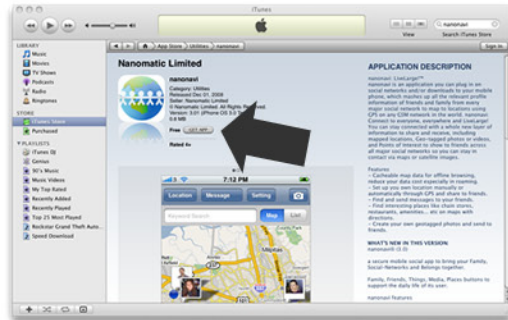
iTunes

nanonavi

View

Search iTunes Store

LIBRARY

Music

Movies

TV Shows

Podcasts

Radio

Ringtones

STORE

iTunes Store

Purchased

PLAYLISTS

iTunes DJ

Genius

90's Music

Music Videos

My Top Rated

Recently Added

Recently Played

Top 25 Most Played

Rockstar Grand Theft Auto...

Speed Download

App Store

Utilities

nanonavi

Sign In

Nanomatic Limited

nanonavi

Category: Utilities

Released Dec 01, 2008

Seller: Nanomatic Limited

© Nanomatic Limited. All Rights Reserved.

Version: 3.01 (iPhone OS 3.0 T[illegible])

0.6 MB

Free

GET APP

Rated 4+

7:12 PM

Location

Message

Setting

Keyword Search

Map

List

APPLICATION DESCRIPTION

nanonavi LiveLarger™

nanonavi is an application you can plug in on social networks and/or downloads to your mobile phone, which matches up all the relevant profile information of friends and family from every major social network to map to locations using GPS on any CDM network in the world. nanonavi: Connect to everyone, everywhere and LiveLarger!

You can now connected with a whole new layer of information to share and receive, including mapped locations, Geo-tagged photos or videos, and Points of interest to show to friends across all major social networks so you can stay in contact via maps or satellite images.

nanonavi features

– Cacheable map data for offline browsing, reduce your data cost especially in roaming.

– Set up you own location manually or automatically through GPS and share to friends.

– Find and send messages to your friends.

– Find interesting places like chain stores, restaurants, amenities... etc on maps with directions.

– Create your own geotagged photos and send to friends.

WHAT'S NEW IN THIS VERSION

nanonavi® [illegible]

a secure mobile social app to bring your family, Social Networks and Belongs together.

Family, Friends, Things, Media, Places buttons to support the daily life of its user.

nanonavi features